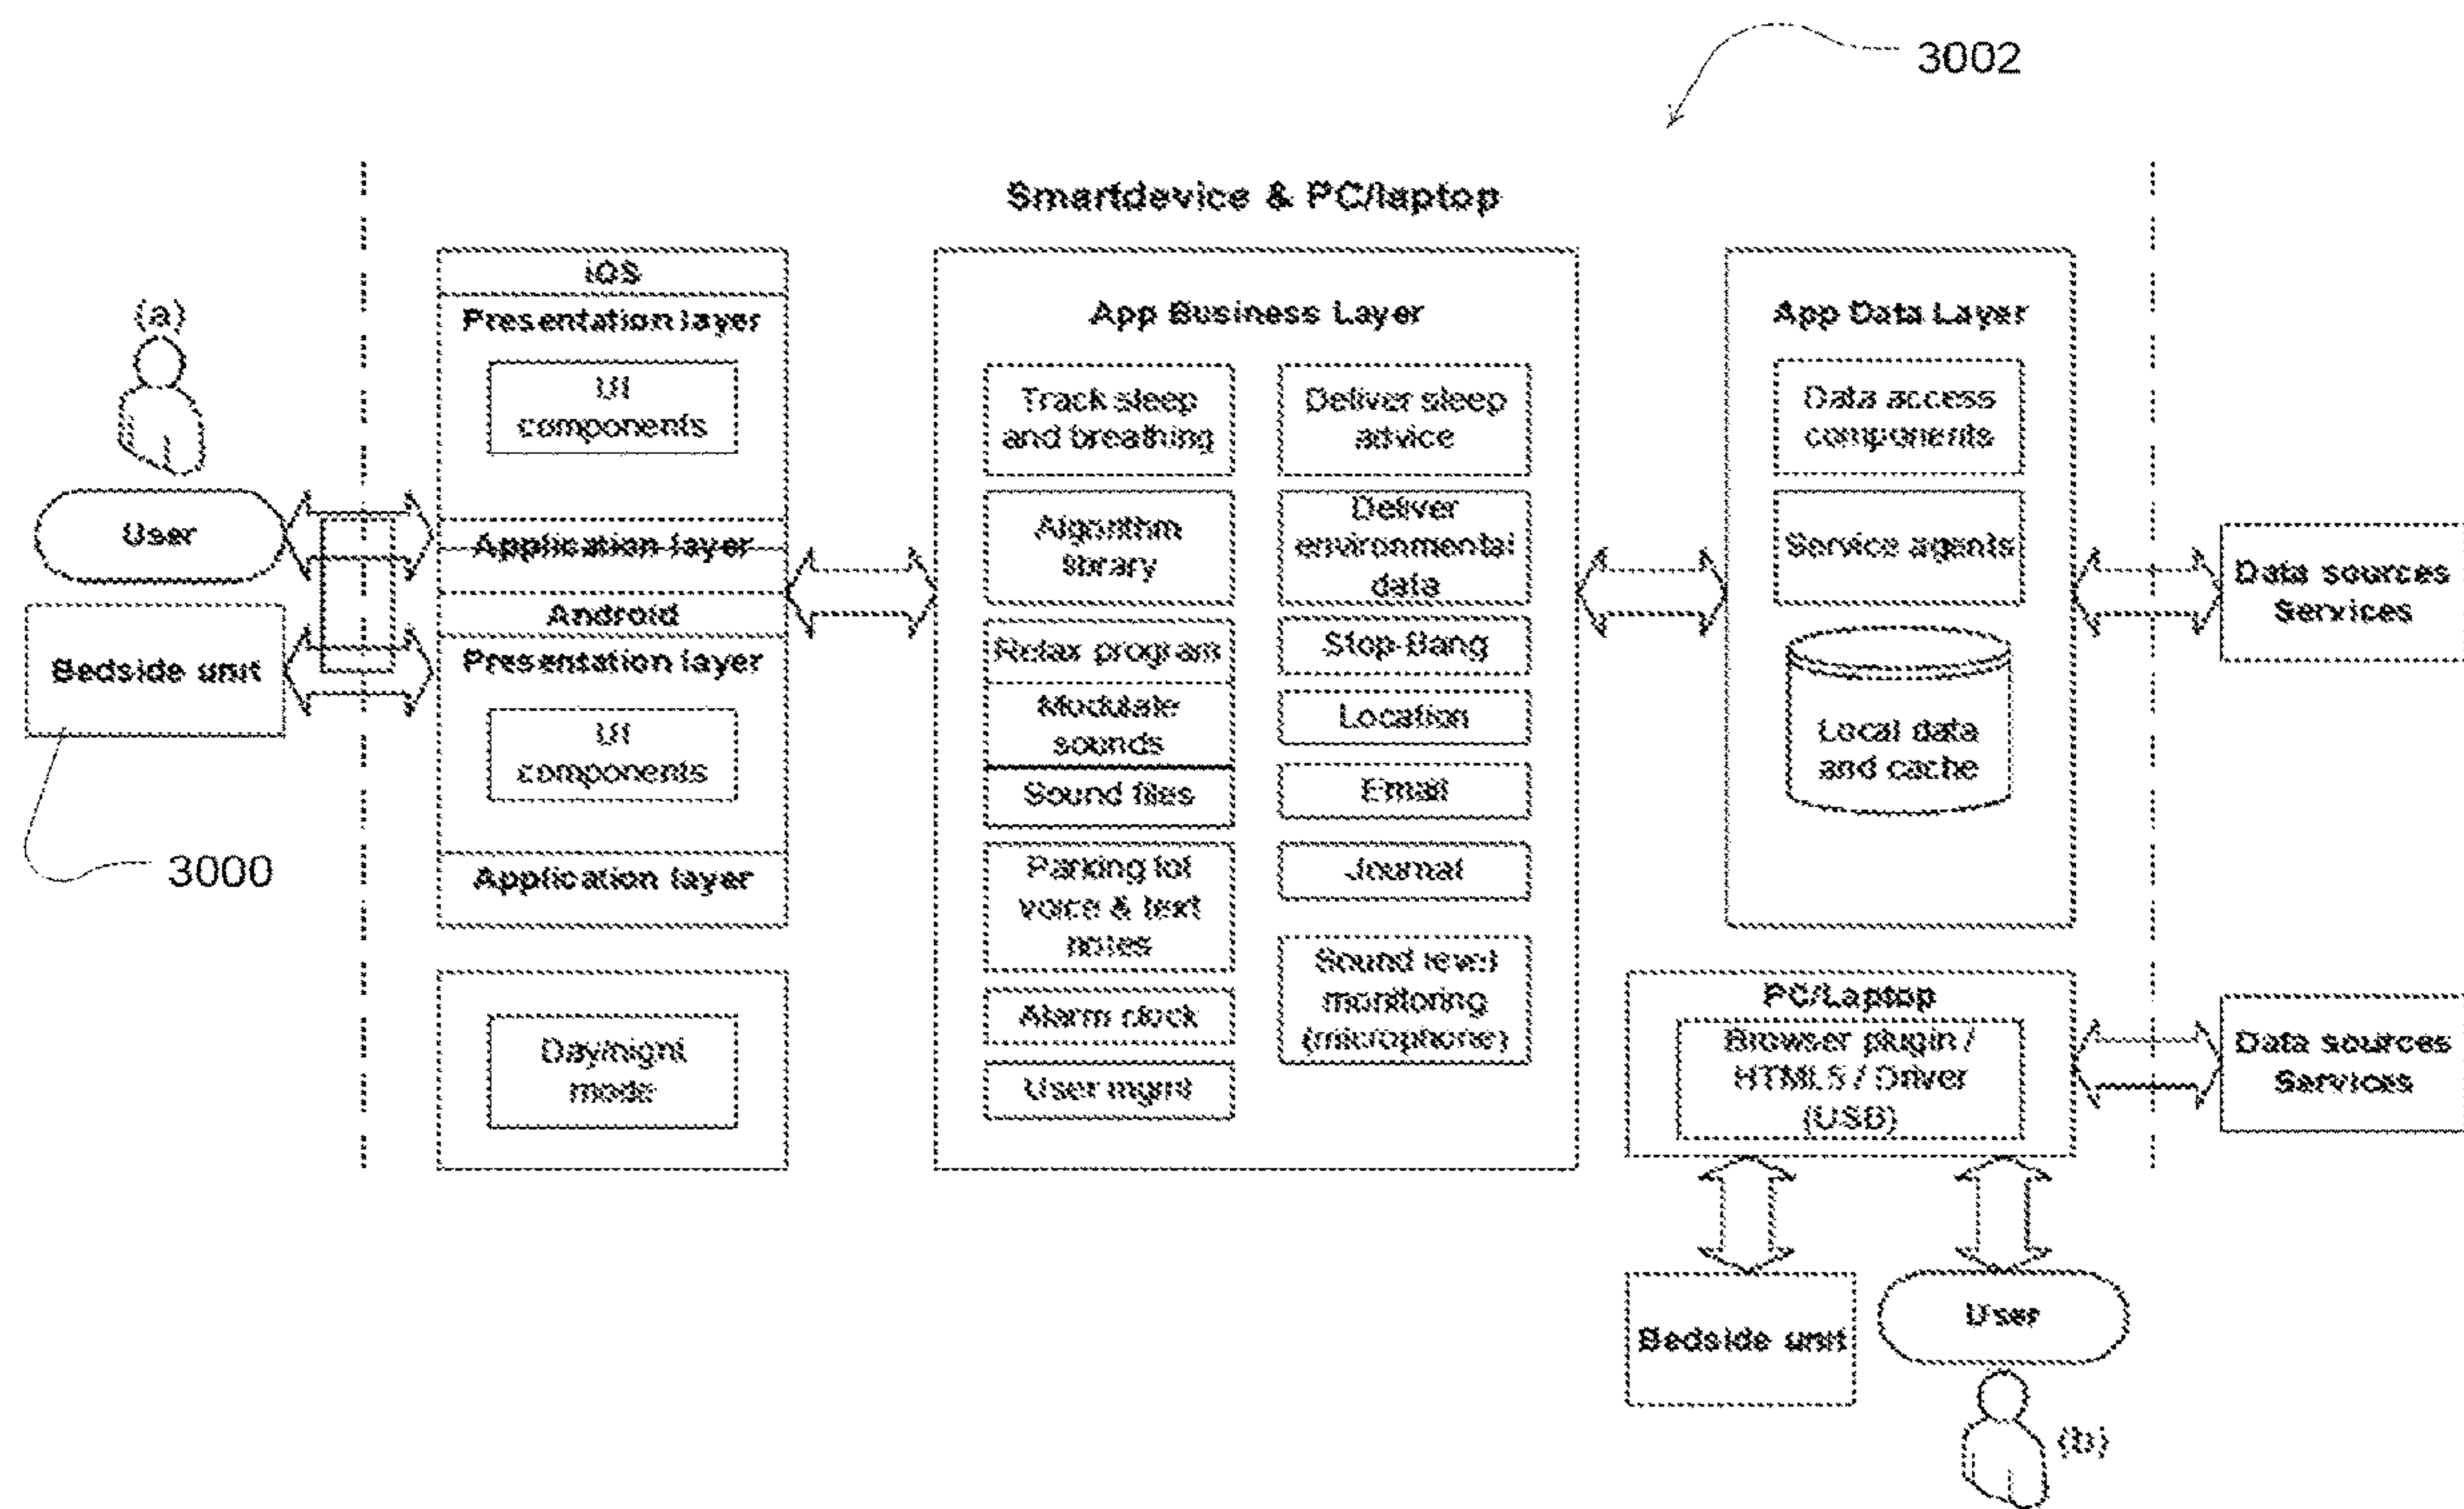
3002

Smartdevice & PC/laptop

(a)

User

Bedside unit

3000

iOS

Presentation layer

UI components

Application layer

Android

Presentation layer

UI components

Application layer

Day/night mode

App Business Layer

Track sleep and breathing

Algorithm library

Relax program

Modulate sounds

Sound files

Parking lot voice & text notes

Alarm clock

User mgmt

Deliver sleep advice

Deliver environmental data

Stop-Bang

Location

Email

Journal

Sound level monitoring (microphone)

App Data Layer

Data access components

Service agents

Local data and cache

PC/Laptop

Browser plugin / HTML5 / Driver (USB)

Data sources Services

Data sources Services

Bedside unit

User

(b)